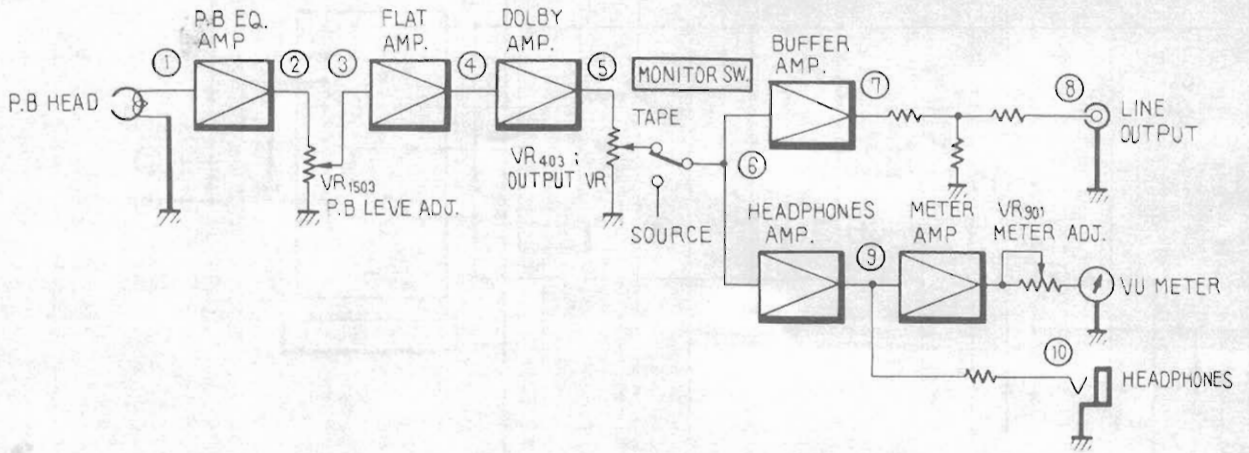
P.B EQ. AMP

FLAT AMP.

DOLBY AMP.

MONITOR SW.

BUFFER AMP.

①

②

③

④

⑤

⑦

⑧

P.B HEAD

LINE OUTPUT

TAPE

⑥

$VR_{1503}$ P.B LEVE ADJ.

$VR_{403}$ ; OUTPUT VR

SOURCE

HEADPHONES AMP.

METER AMP

$VR_{901}$ METER ADJ.

⑨

VU METER

⑩

HEADPHONES